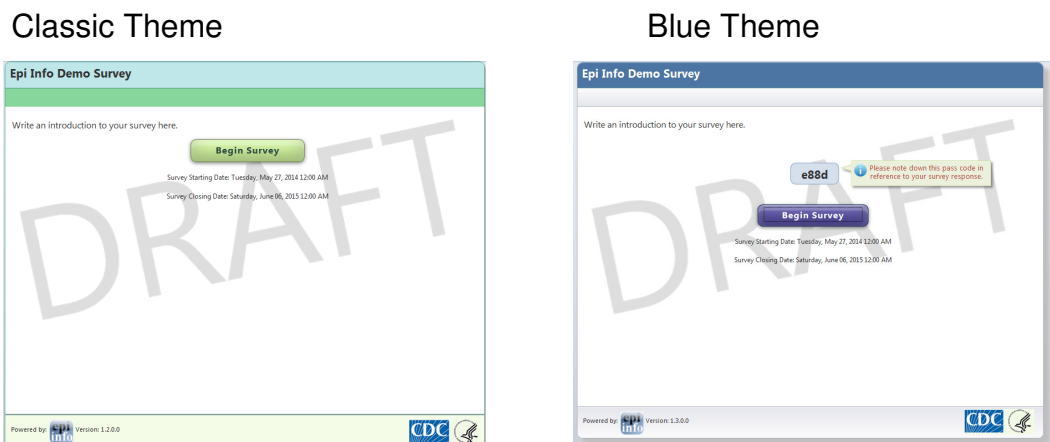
Classic Theme

Epi Info Demo Survey

Write an introduction to your survey here.

Begin Survey

Survey Starting Date: Tuesday, May 27, 2014 12:00 AM

Survey Closing Date: Saturday, June 06, 2015 12:00 AM

DRAFT

Powered by: epi info Version: 1.2.0.0

CDC

Blue Theme

Epi Info Demo Survey

Write an introduction to your survey here.

e88d

Please note down this pass code in reference to your survey response.

Begin Survey

Survey Starting Date: Tuesday, May 27, 2014 12:00 AM

Survey Closing Date: Saturday, June 06, 2015 12:00 AM

DRAFT

Powered by: epi info Version: 1.3.0.0

CDC